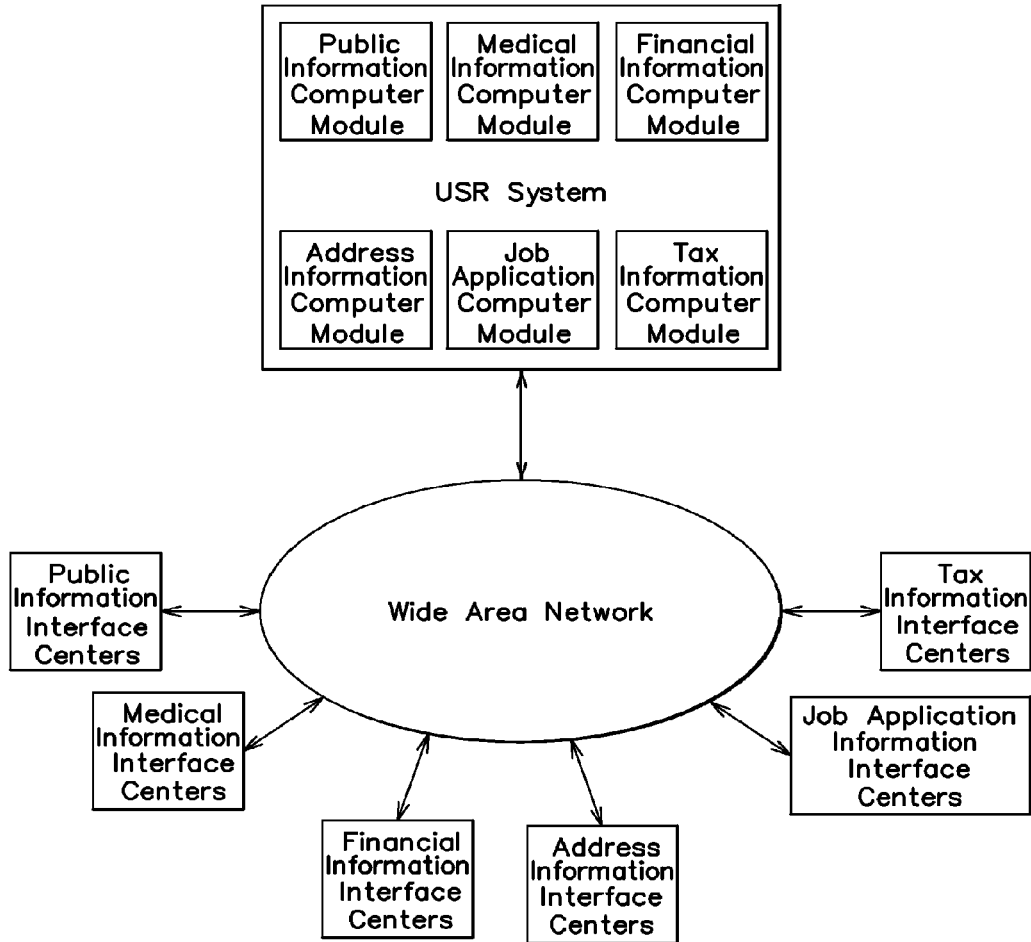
Public Information Computer Module

Medical Information Computer Module

Financial Information Computer Module

USR System

Address Information Computer Module

Job Application Computer Module

Tax Information Computer Module

Public Information Interface Centers

Wide Area Network

Tax Information Interface Centers

Medical Information Interface Centers

Job Application Information Interface Centers

Financial Information Interface Centers

Address Information Interface Centers